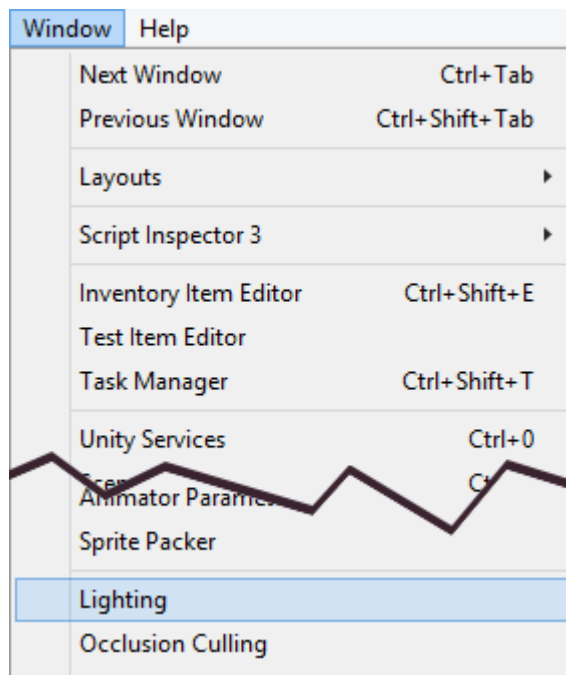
Window Help

Next Window Ctrl+Tab
Previous Window Ctrl+Shift+Tab

Layouts

Script Inspector 3

Inventory Item Editor Ctrl+Shift+E
Test Item Editor
Task Manager Ctrl+Shift+T

Unity Services Ctrl+0
Scen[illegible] Ct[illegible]
Animator Parame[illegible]
Sprite Packer

Lighting
Occlusion Culling